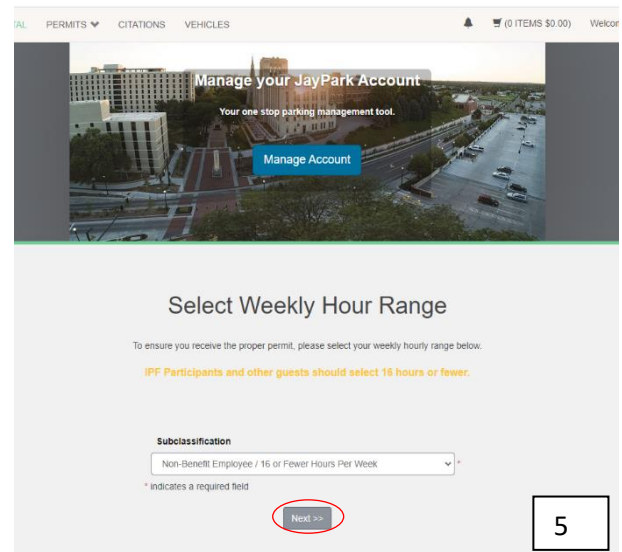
TAL PERMITS CITATIONS VEHICLES (0 ITEMS $0.00) Welco

Manage your JayPark Account

Your one stop parking management tool.

Manage Account

Select Weekly Hour Range

To ensure you receive the proper permit, please select your weekly hourly range below.

IPF Participants and other guests should select 16 hours or fewer.

Subclassification

Non-Benefit Employee / 16 or Fewer Hours Per Week *

* indicates a required field

Next >>

5